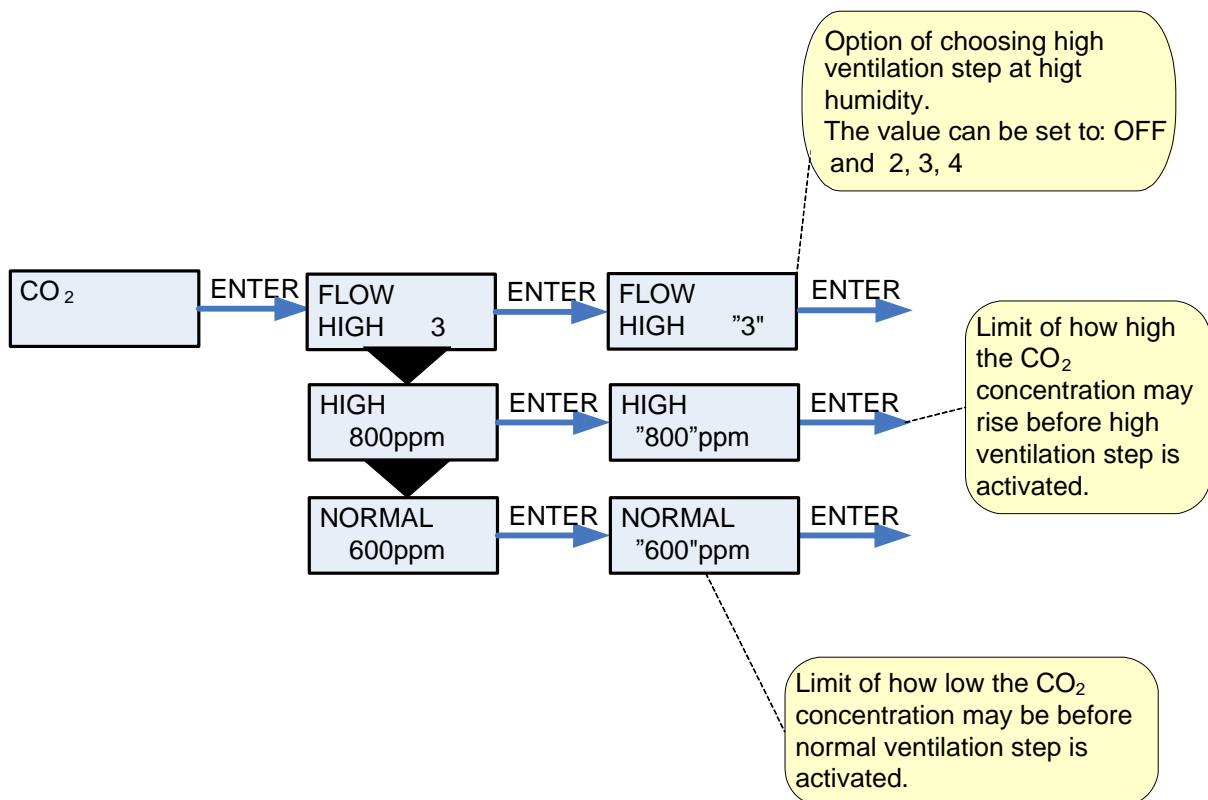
Option of choosing high ventilation step at higt humidity.
The value can be set to: OFF and 2, 3, 4

$CO_2$

ENTER

FLOW
HIGH 3

ENTER

FLOW
HIGH "3"

ENTER

Limit of how high the $CO_2$ concentration may rise before high ventilation step is activated.

HIGH
800ppm

ENTER

HIGH
"800"ppm

ENTER

NORMAL
600ppm

ENTER

NORMAL
"600"ppm

ENTER

Limit of how low the $CO_2$ concentration may be before normal ventilation step is activated.